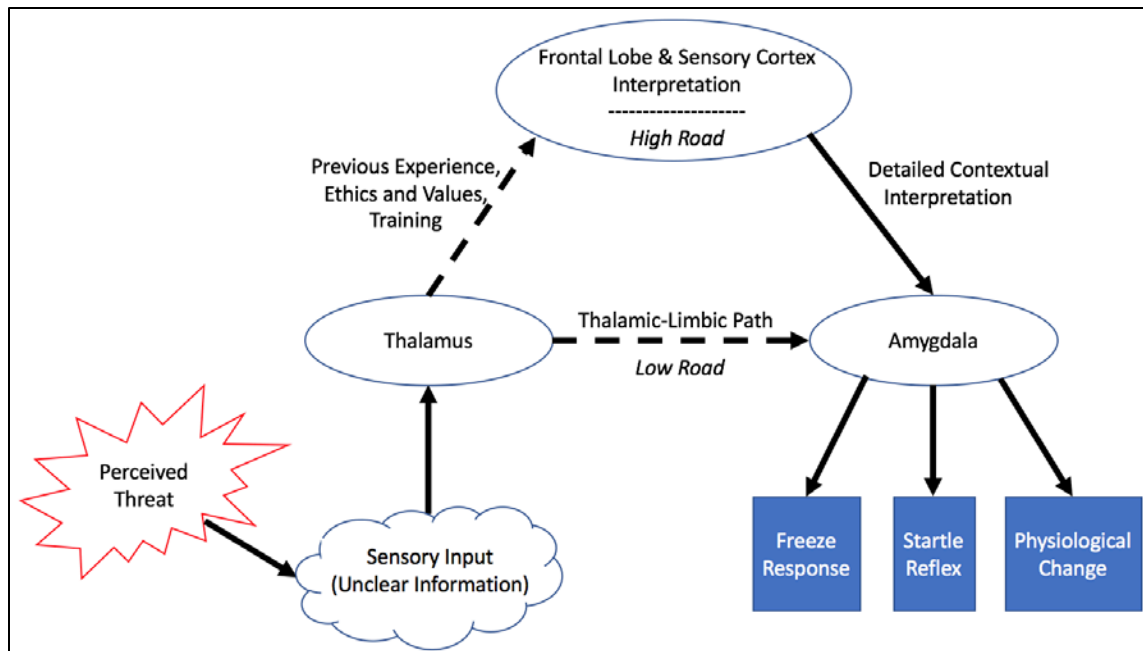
Frontal Lobe & Sensory Cortex Interpretation
-------------------
High Road

Previous Experience, Ethics and Values, Training

Detailed Contextual Interpretation

Thalamus

Thalamic-Limbic Path
Low Road

Amygdala

Perceived Threat

Sensory Input (Unclear Information)

Freeze Response

Startle Reflex

Physiological Change